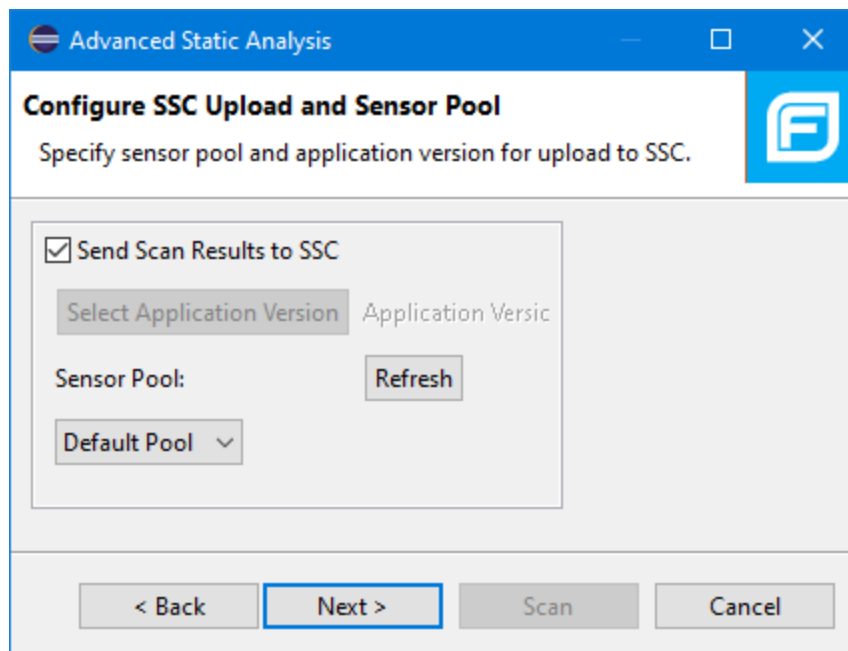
Advanced Static Analysis

Configure SSC Upload and Sensor Pool

Specify sensor pool and application version for upload to SSC.

Send Scan Results to SSC

Select Application Version

Application Versic

Sensor Pool:

Refresh

Default Pool

< Back

Next >

Scan

Cancel